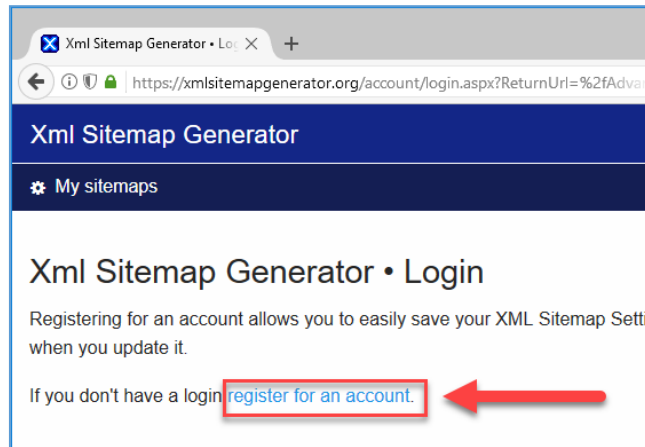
Xml Sitemap Generator • Lo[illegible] ×
+
https://xmlsitemapgenerator.org/account/login.aspx?ReturnUrl=%2fAdva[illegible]

Xml Sitemap Generator

My sitemaps

Xml Sitemap Generator • Login

Registering for an account allows you to easily save your XML Sitemap Setti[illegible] when you update it.

If you don't have a login register for an account.